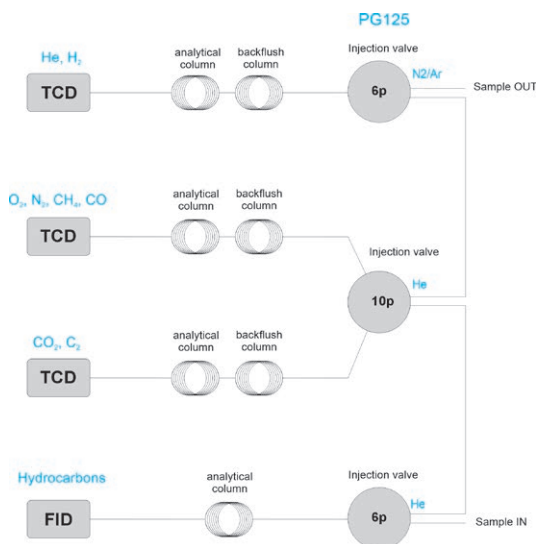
PG125

He, $H_2$

TCD

analytical column

backflush column

Injection valve

6p

N2/Ar

Sample OUT

$O_2$, $N_2$, $CH_4$, CO

TCD

analytical column

backflush column

Injection valve

He

10p

$CO_2$, $C_2$

TCD

analytical column

backflush column

Hydrocarbons

FID

analytical column

Injection valve

He

6p

Sample IN